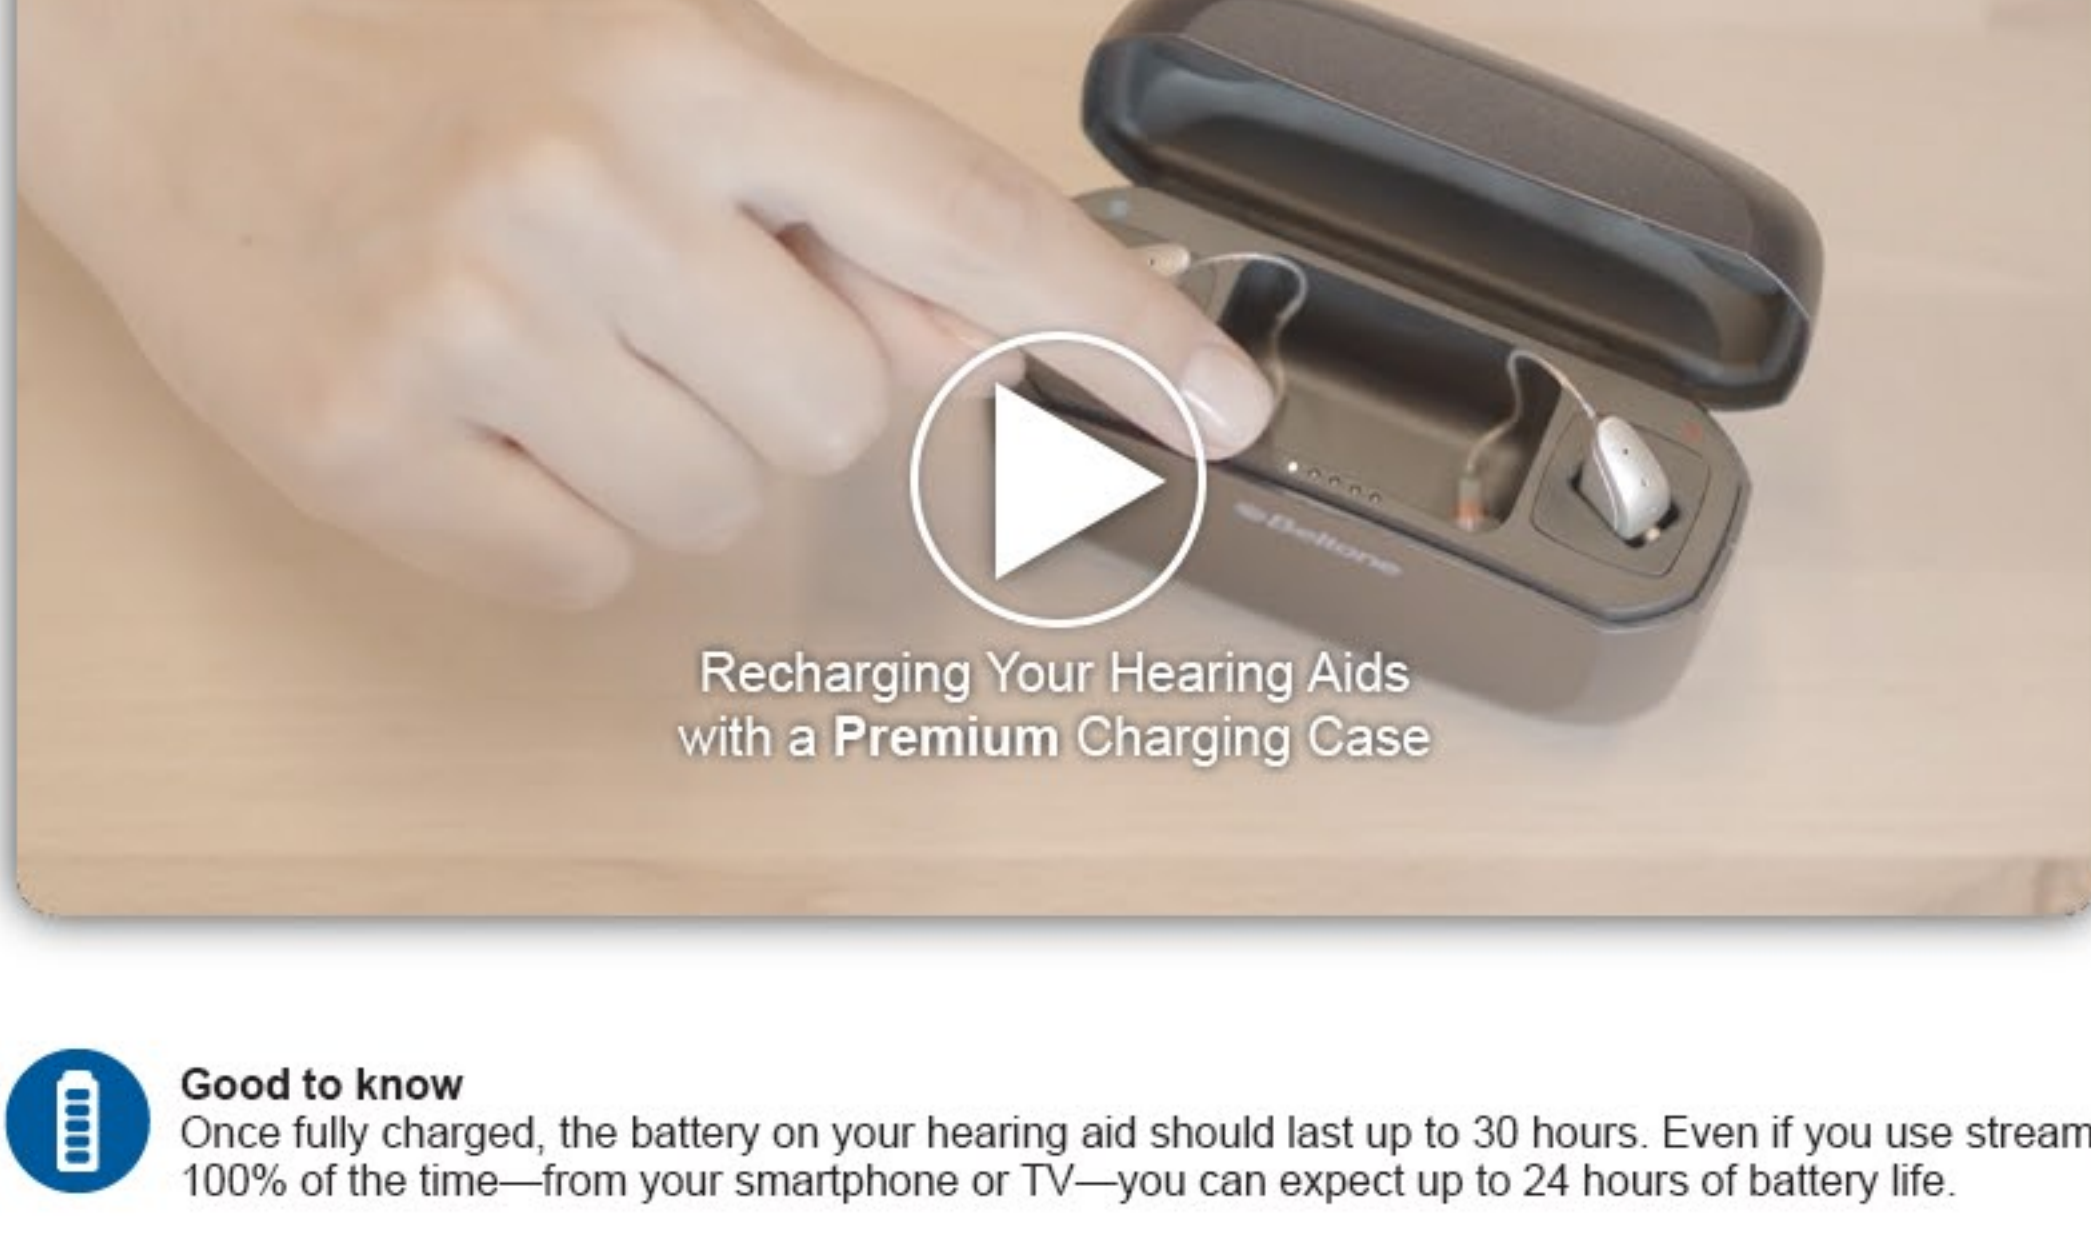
Beltone

Recharging Your Hearing Aids with a Premium Charging Case

Good to know
Once fully charged, the battery on your hearing aid should last up to 30 hours. Even if you use stream 100% of the time—from your smartphone or TV—you can expect up to 24 hours of battery life.